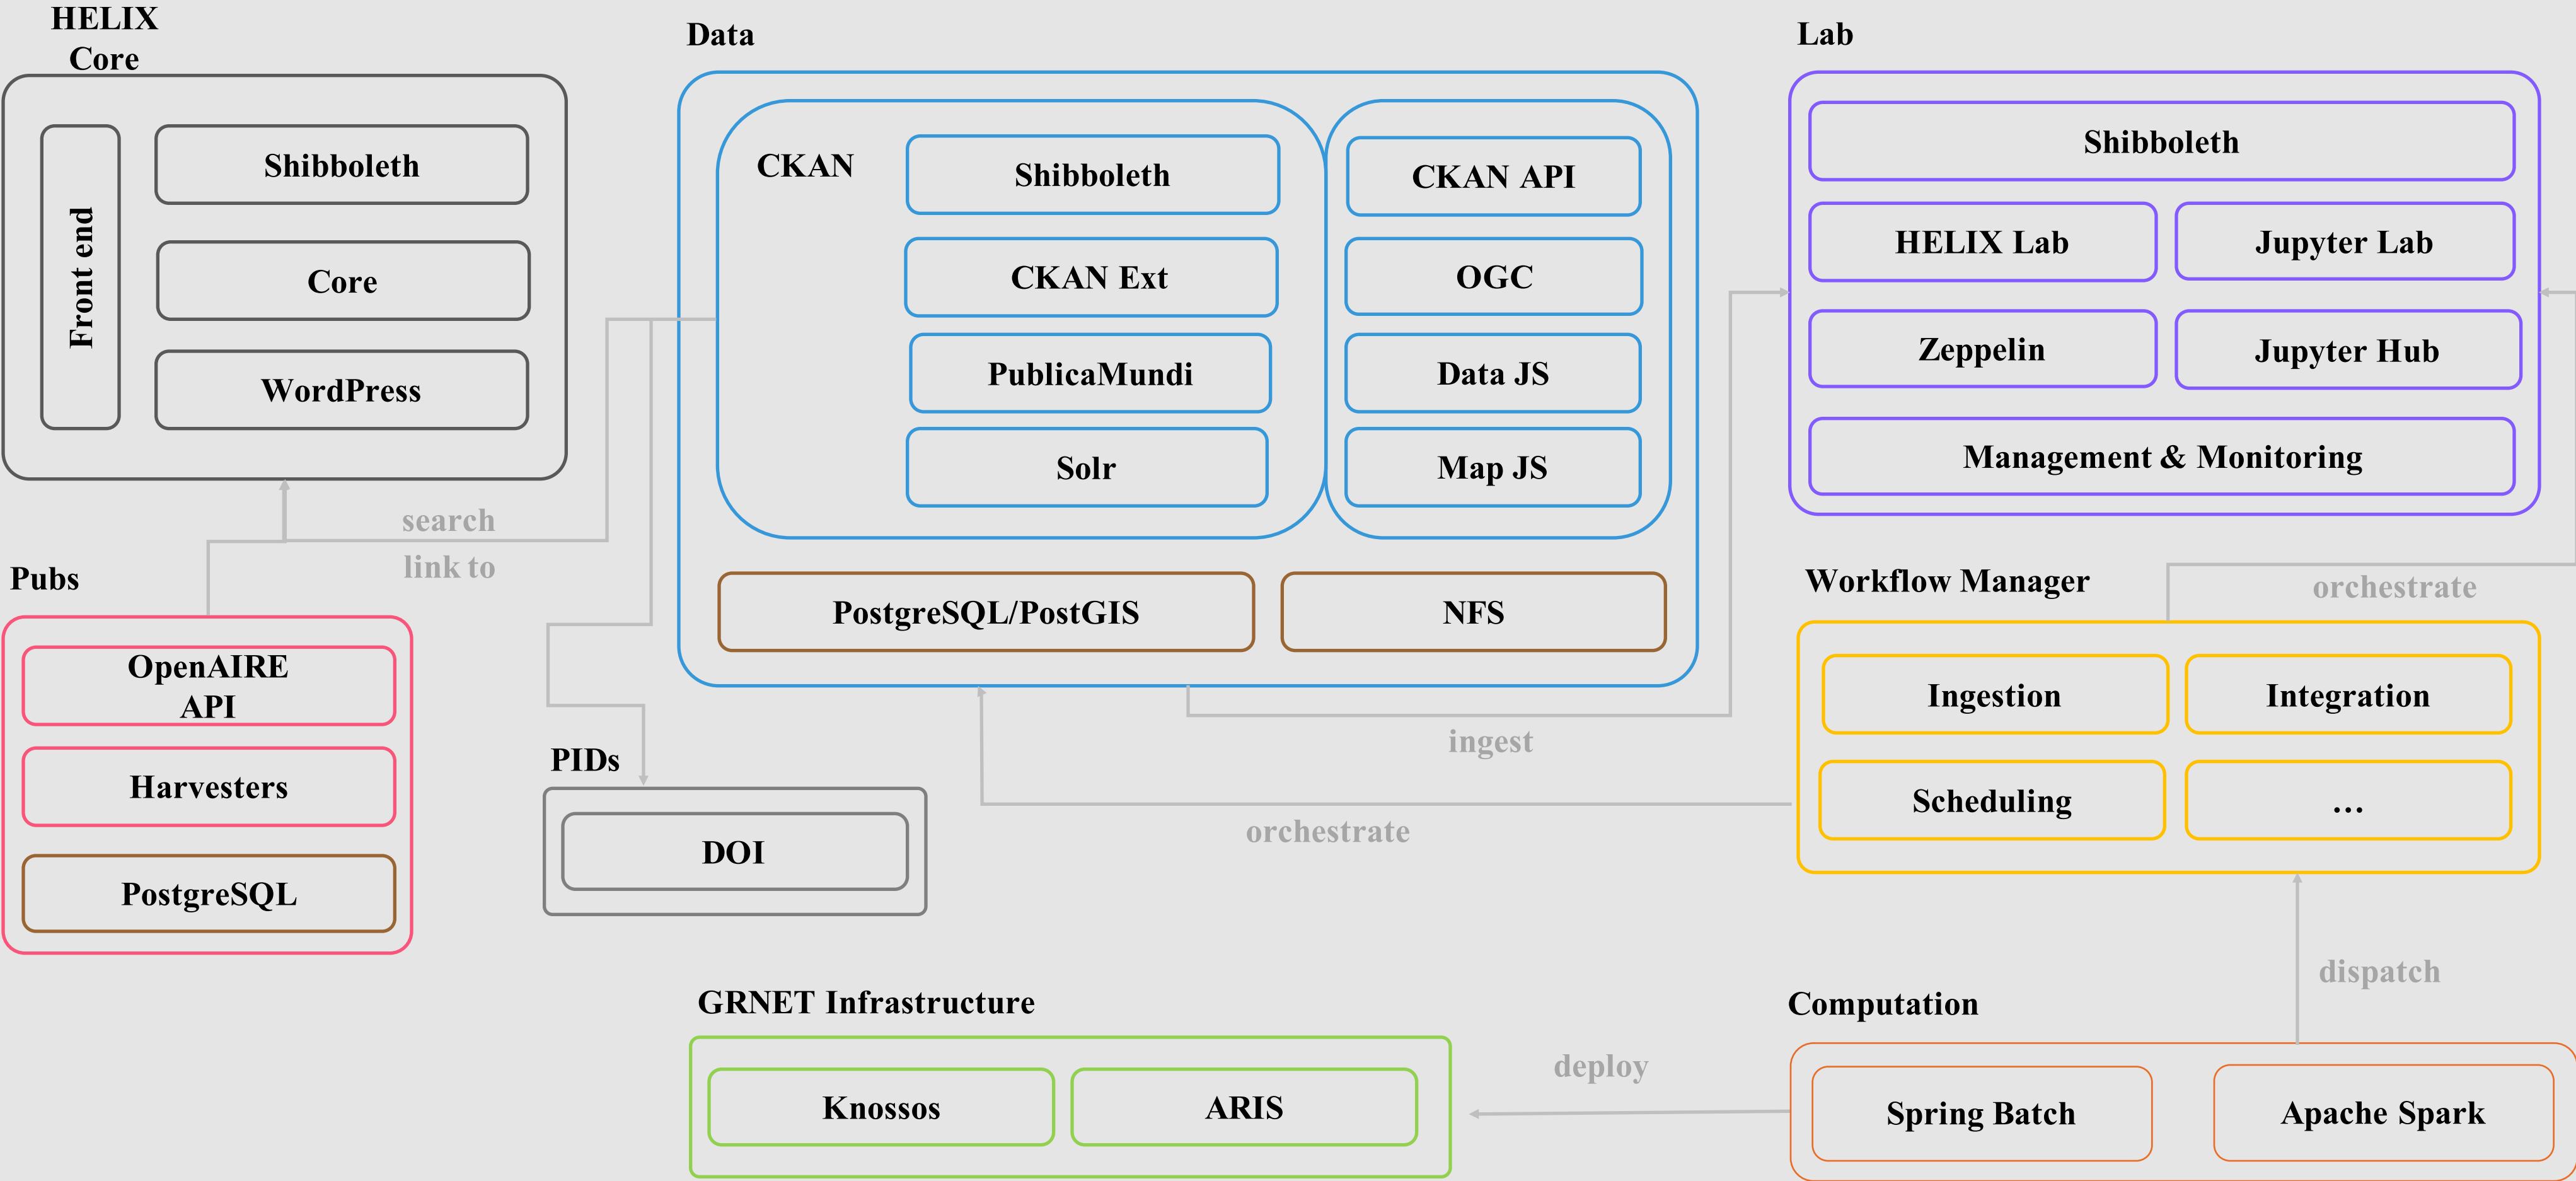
HELIX Core

Front end

Shibboleth

Core

WordPress

Data

CKAN

Shibboleth

CKAN Ext

PublicaMundi

Solr

CKAN API

OGC

Data JS

Map JS

PostgreSQL/PostGIS

NFS

Lab

Shibboleth

HELIX Lab

Jupyter Lab

Zeppelin

Jupyter Hub

Management & Monitoring

search

link to

Pubs

OpenAIRE API

Harvesters

PostgreSQL

PIDs

DOI

ingest

orchestrate

Workflow Manager

orchestrate

Ingestion

Integration

Scheduling

...

dispatch

GRNET Infrastructure

Knossos

ARIS

deploy

Computation

Spring Batch

Apache Spark